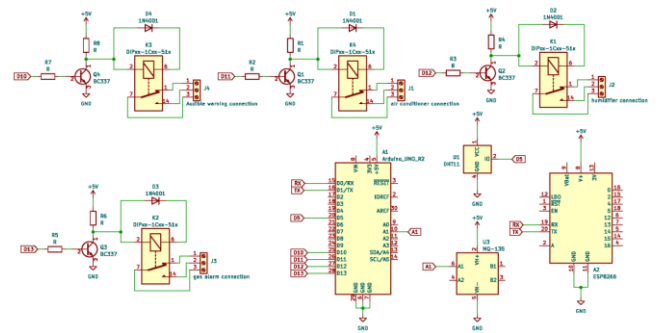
+5V
D4
1N4001
R8
R
K3
DIPxx-1Cxx-51x
D10
R7
R
Q4
BC337
GND
J4
Audible warning connection

+5V
D1
1N4001
R1
R
K4
DIPxx-1Cxx-51x
D11
R2
R
Q1
BC337
GND
J1
air conditioner connection

+5V
D2
1N4001
R4
R
K1
DIPxx-1Cxx-51x
D12
R3
R
Q2
BC337
GND
J2
humidifier connection

+5V
D3
1N4001
R6
R
K2
DIPxx-1Cxx-51x
D13
R5
R
Q3
BC337
GND
J3
gas alarm connection

+5V
A1
Arduino_UNO_R3
RX
TX
D5
D10
D11
D12
D13
D0/RX
D1/TX
D2
D3
D4
D5
D6
D7
D8
D9
D10
D11
D12
D13
RESET
IOREF
AREF
A0
A1
A2
A3
SDA/A4
SCL/A5
VIN
3V3
5V
GND
GND
GND
A1

+5V
U1
DHT11
VCC
IO
GND
D5
GND

+5V
U3
MQ-135
A1
H1
H2
A1
B1
A2
B2
GND

+5V
A2
ESP8266
RX
TX
GND
VBat
3V3
V+
LDO
RST
EN
RX
TX
A
GND